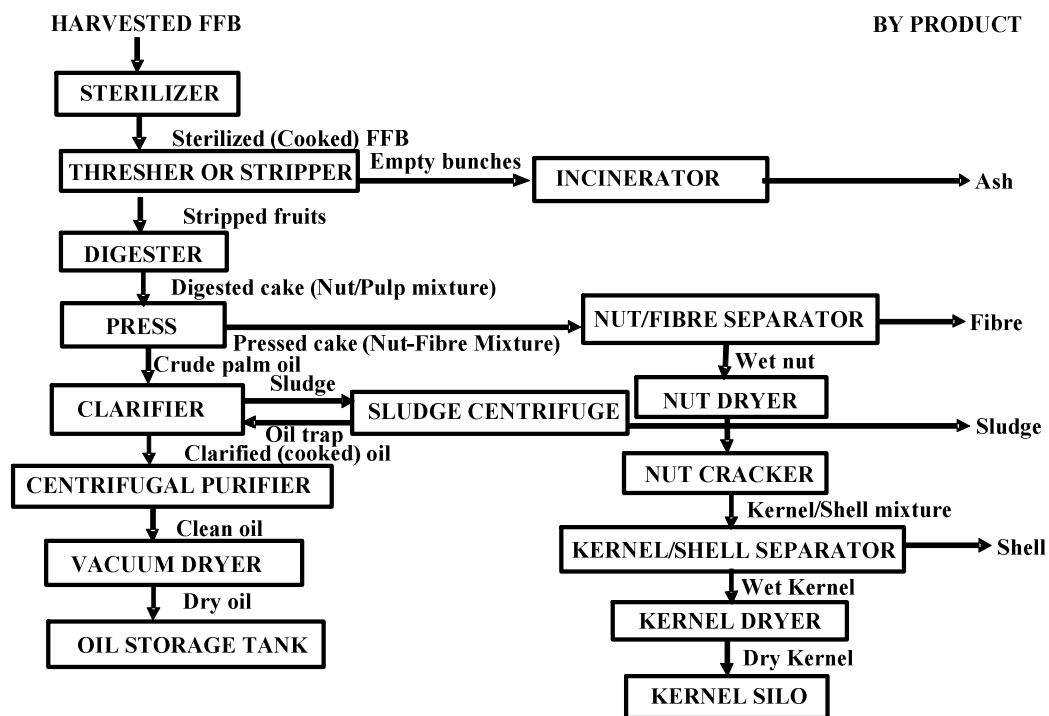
HARVESTED FFB

BY PRODUCT

STERILIZER

Sterilized (Cooked) FFB

THRESHER OR STRIPPER

Empty bunches

INCINERATOR

Ash

Stripped fruits

DIGESTER

Digested cake (Nut/Pulp mixture)

PRESS

Pressed cake (Nut-Fibre Mixture)

NUT/FIBRE SEPARATOR

Fibre

Crude palm oil

Wet nut

Sludge

CLARIFIER

SLUDGE CENTRIFUGE

NUT DRYER

Oil trap

Sludge

Clarified (cooked) oil

CENTRIFUGAL PURIFIER

NUT CRACKER

Clean oil

Kernel/Shell mixture

VACUUM DRYER

KERNEL/SHELL SEPARATOR

Shell

Dry oil

Wet Kernel

OIL STORAGE TANK

KERNEL DRYER

Dry Kernel

KERNEL SILO